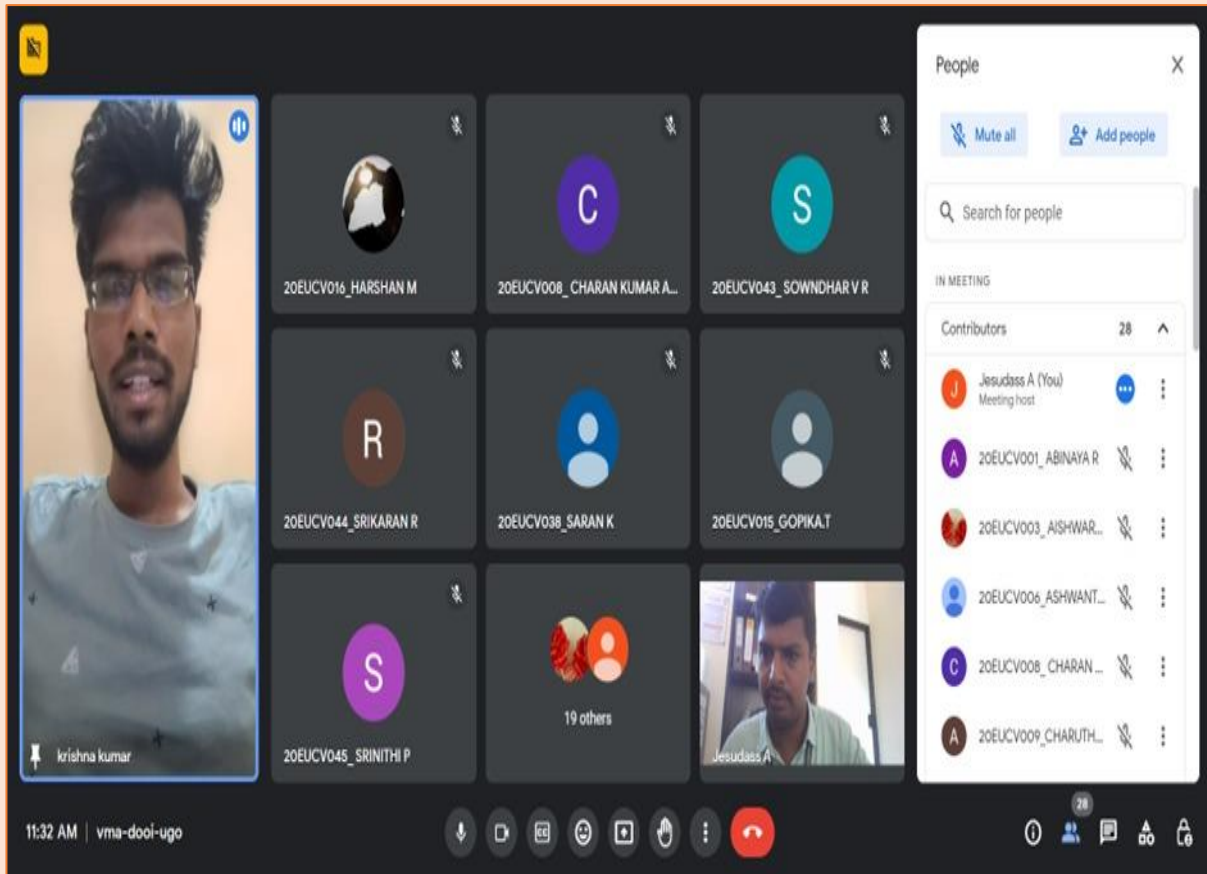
krishna kumar

20EUCV016_HARSHAN M

C
20EUCV008_CHARAN KUMAR A...

S
20EUCV043_SOWNDHAR V R

R
20EUCV044_SRIKARAN R

20EUCV038_SARAN K

20EUCV015_GOPIKA.T

S
20EUCV045_SRINITHI P

19 others

Jesudass A

People

Mute all

Add people

Search for people

IN MEETING

Contributors 28

J Jesudass A (You)
Meeting host

A 20EUCV001_ABINAYA R

20EUCV003_AISHWAR...

20EUCV006_ASHWANT...

C 20EUCV008_CHARAN ...

A 20EUCV009_CHARUTH...

11:32 AM | vma-dooi-ugo

28